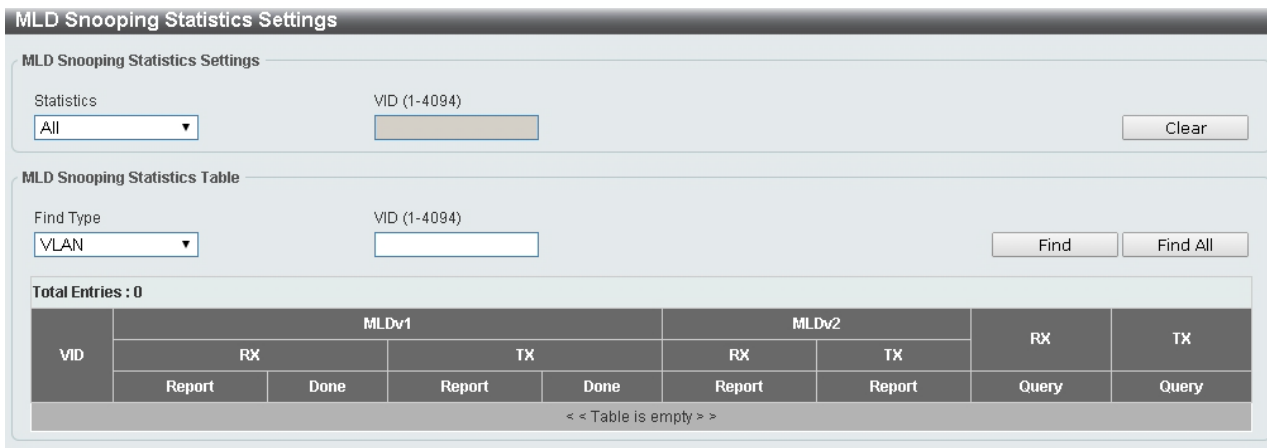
MLD Snooping Statistics Settings

MLD Snooping Statistics Settings

Statistics
All

VID (1-4094)

Clear

MLD Snooping Statistics Table

Find Type
VLAN

VID (1-4094)

Find

Find All

Total Entries : 0

| VID | MLDv1 | | | | MLDv2 | | RX | TX |
|---|---|---|---|---|---|---|---|---|
| | RX | | TX | | RX | TX | | |
| | Report | Done | Report | Done | Report | Report | Query | Query |
| < < Table is empty > > | | | | | | | | |